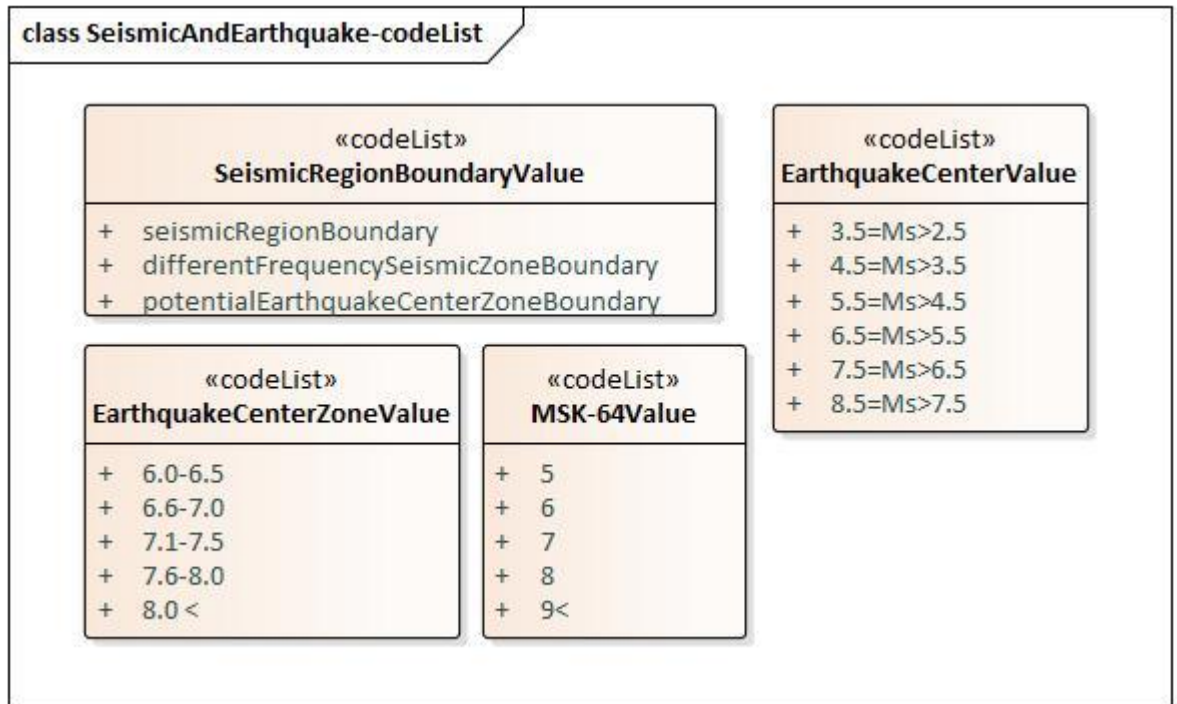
class SeismicAndEarthquake-codeList

«codeList»
SeismicRegionBoundaryValue

+ seismicRegionBoundary
+ differentFrequencySeismicZoneBoundary
+ potentialEarthquakeCenterZoneBoundary

«codeList»
EarthquakeCenterValue

+ 3.5=Ms>2.5
+ 4.5=Ms>3.5
+ 5.5=Ms>4.5
+ 6.5=Ms>5.5
+ 7.5=Ms>6.5
+ 8.5=Ms>7.5

«codeList»
EarthquakeCenterZoneValue

+ 6.0-6.5
+ 6.6-7.0
+ 7.1-7.5
+ 7.6-8.0
+ 8.0 <

«codeList»
MSK-64Value

+ 5
+ 6
+ 7
+ 8
+ 9<